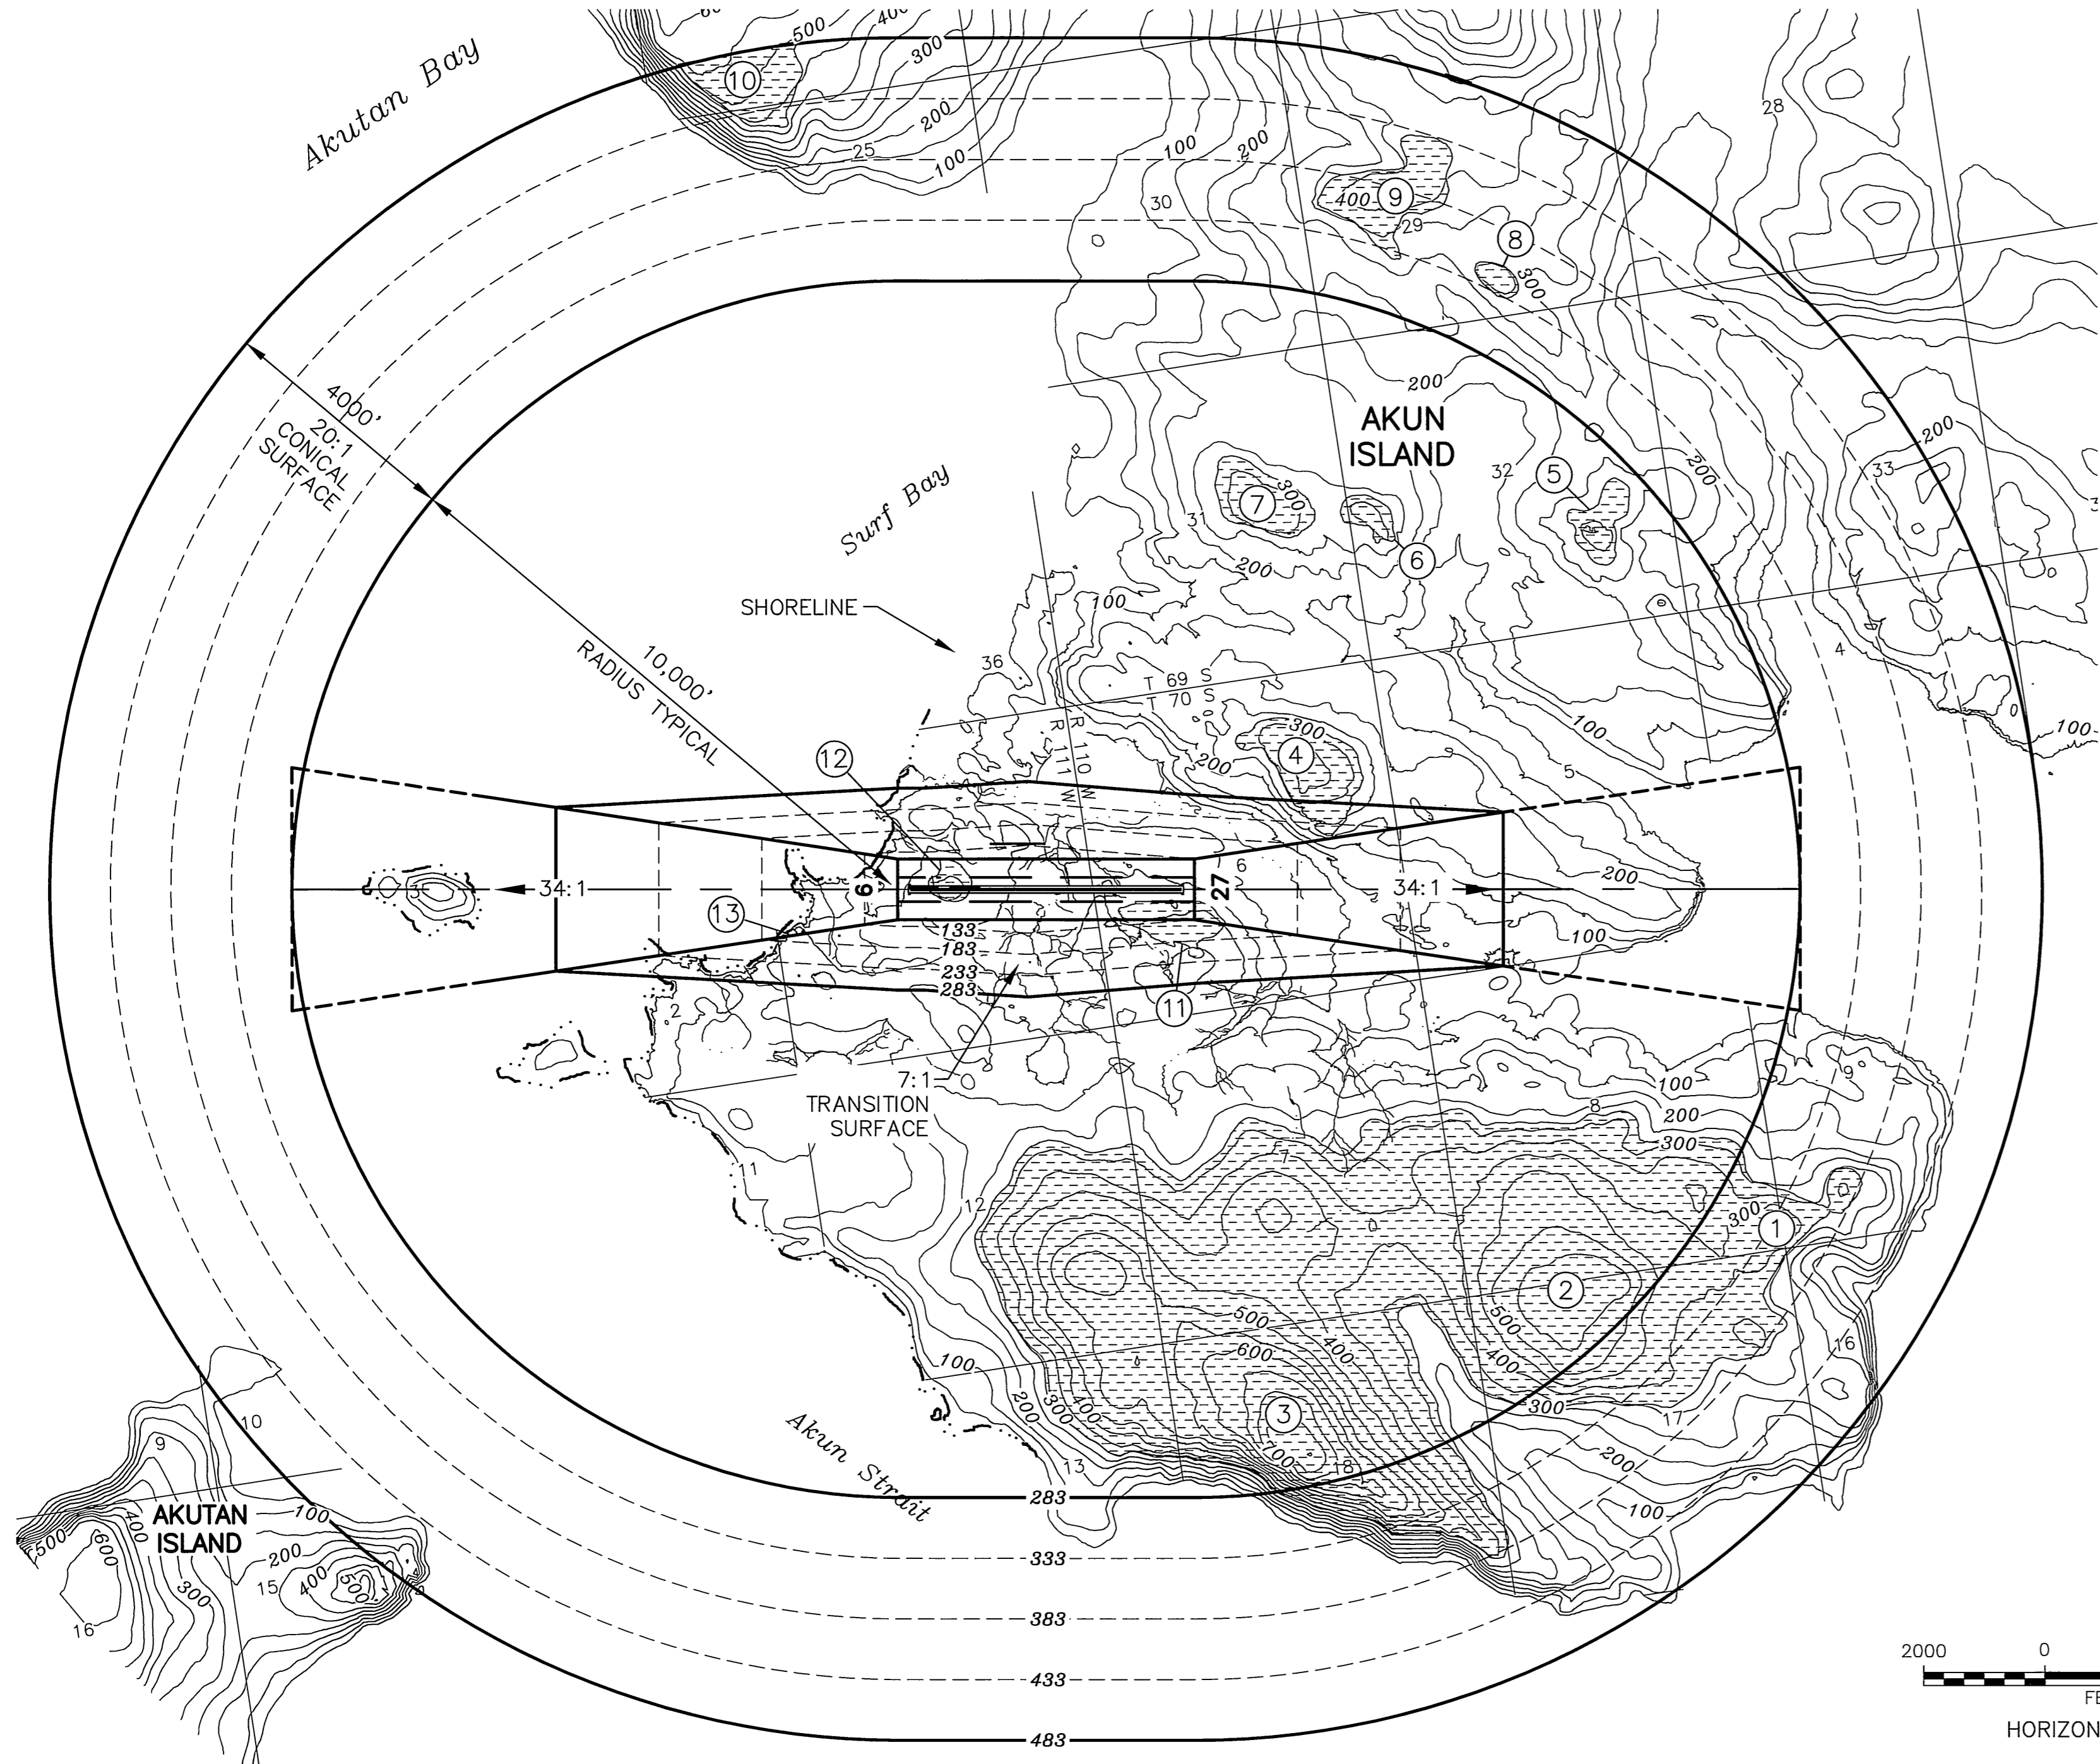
Akutan Bay

500
400
300
200
100
25
10

100
200
30
400
9
29
8
300
28

4000'
20:1
CONICAL
SURFACE

AKUN
ISLAND
200
Surf Bay
7
300
31
6
200
32
5
200
33
200

SHORELINE
100
36
10,000'
RADIUS TYPICAL
T 69 S
T 70 S
R 110 W
R 111 W
300
4
200
100
5
4
0
100

12
6
27
6
34:1
34:1
200
13
133
183
233
283
100
11
3
2

7:1
TRANSITION
SURFACE
100
9
8
200
300
7
12
11
300
1
2
500
400
500
600
400
100
200
300
400
3
700
18
300
16
17
200
100

Akun Strait
13
283
333
383
433
483

9
10
AKUTAN
ISLAND
100
500
600
400
200
300
15
400
500
16

2000
0
FE
HORIZON